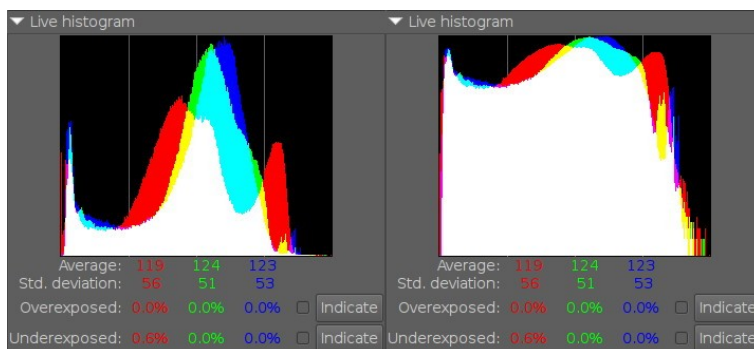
Live histogram

Average: 119 124 123
Std. deviation: 56 51 53
Overexposed: 0.0% 0.0% 0.0% Indicate
Underexposed: 0.6% 0.0% 0.0% Indicate

Live histogram

Average: 119 124 123
Std. deviation: 56 51 53
Overexposed: 0.0% 0.0% 0.0% Indicate
Underexposed: 0.6% 0.0% 0.0% Indicate